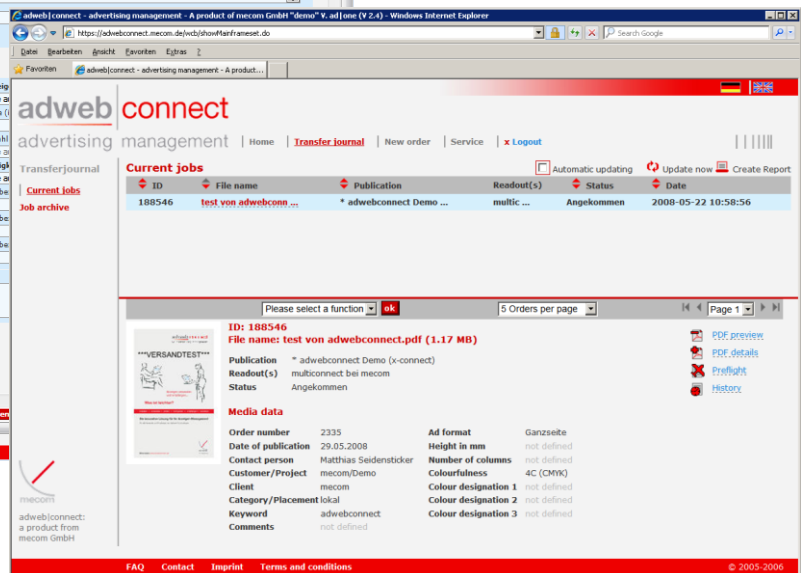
adweb|connect - advertising management - A product of mecom GmbH "demo" V. ad|one (V 2.4) - Windows Internet Explorer

https://adwebconnect.mecom.de/wcb/showMainframeset.do

Search Google

Datei Bearbeiten Ansicht Favoriten Extras ?

Favoriten

adweb|connect - advertising management - A product...

adweb|connect

advertising management | Home | Transfer journal | New order | Service | x Logout

Transferjournal

Current jobs

Job archive

Current jobs

Automatic updating Update now Create Report

| ID | File name | Publication | Readout(s) | Status | Date |
|---|---|---|---|---|---|
| 188546 | test von adwebconn ... | * adwebconnect Demo ... | multic ... | Angekommen | 2008-05-22 10:58:56 |

Please select a function ok

5 Orders per page

Page 1

ID: 188546
File name: test von adwebconnect.pdf (1.17 MB)

***VERSANDTEST***

Publication * adwebconnect Demo (x-connect)
Readout(s) multiconnect bei mecom
Status Angekommen

PDF preview
PDF details
Preflight
History

Media data

| | | | |
|---|---|---|---|
| Order number | 2335 | Ad format | Ganzseite |
| Date of publication | 29.05.2008 | Height in mm | not defined |
| Contact person | Matthias Seidensticker | Number of columns | not defined |
| Customer/Project | mecom/Demo | Colourfulness | 4C (CMYK) |
| Client | mecom | Colour designation 1 | not defined |
| Category/Placement | lokal | Colour designation 2 | not defined |
| Keyword | adwebconnect | Colour designation 3 | not defined |
| Comments | not defined | | |

mecom

adweb|connect: a product from mecom GmbH

FAQ Contact Imprint Terms and conditions

© 2005-2006